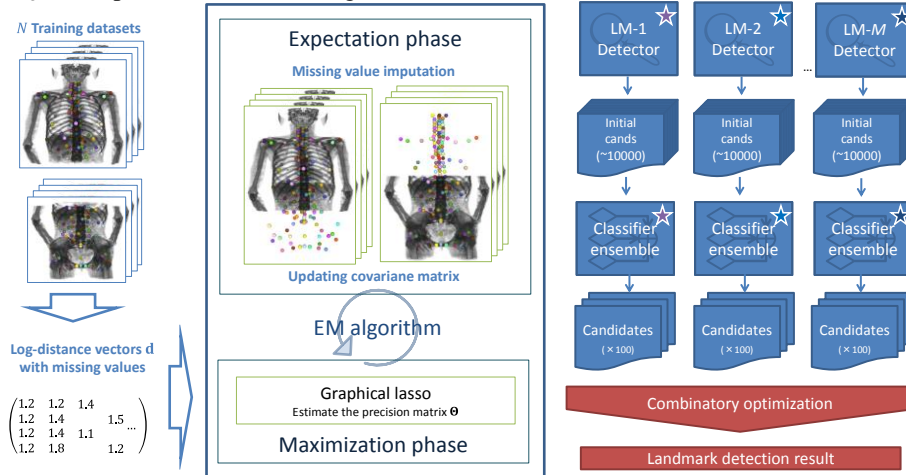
$N$ Training datasets

Log-distance vectors $\mathbf{d}$ with missing values

$\begin{pmatrix} 1.2 & 1.2 & 1.4 & & \\ 1.2 & 1.4 & & 1.5 & \\ 1.2 & 1.4 & 1.1 & & \cdots \\ 1.2 & 1.8 & & 1.2 & \end{pmatrix}$

Expectation phase

Missing value imputation

Updating covariane matrix

EM algorithm

Graphical lasso
Estimate the precision matrix $\boldsymbol{\Theta}$

Maximization phase

LM-1 Detector

LM-2 Detector

...

LM-$M$ Detector

Initial cands (~10000)

Initial cands (~10000)

Initial cands (~10000)

Classifier ensemble

Classifier ensemble

Classifier ensemble

Candidates (×100)

Candidates (×100)

Candidates (×100)

Combinatory optimization

Landmark detection result